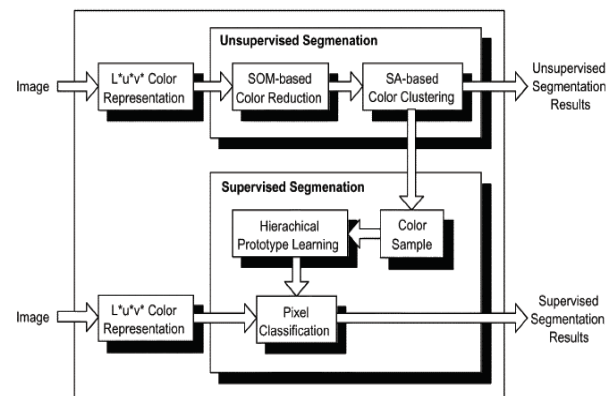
Unsupervised Segmenation

Image

L*u*v* Color Representation

SOM-based Color Reduction

SA-based Color Clustering

Unsupervised Segmentation Results

Supervised Segmenation

Hierachical Prototype Learning

Color Sample

Image

L*u*v* Color Representation

Pixel Classification

Supervised Segmentation Results